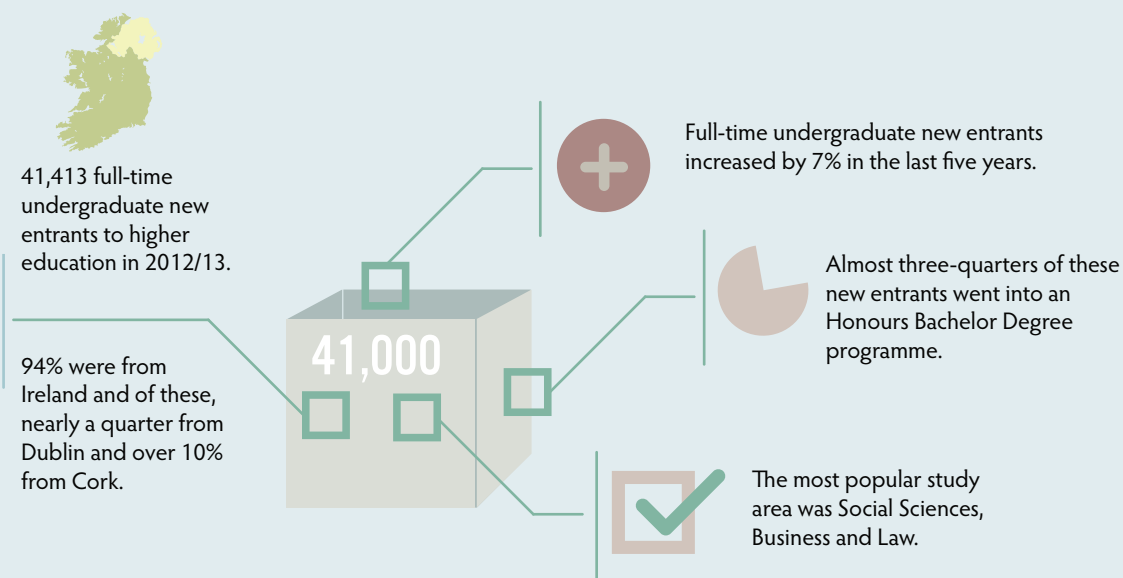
41,413 full-time undergraduate new entrants to higher education in 2012/13.

94% were from Ireland and of these, nearly a quarter from Dublin and over 10% from Cork.

41,000

Full-time undergraduate new entrants increased by 7% in the last five years.

Almost three-quarters of these new entrants went into an Honours Bachelor Degree programme.

The most popular study area was Social Sciences, Business and Law.